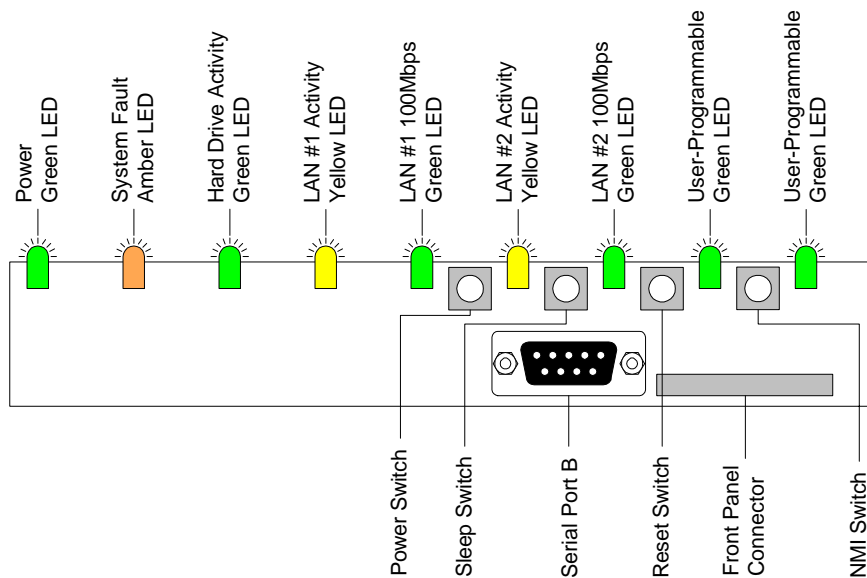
Power
Green LED

System Fault
Amber LED

Hard Drive Activity
Green LED

LAN #1 Activity
Yellow LED

LAN #1 100Mbps
Green LED

LAN #2 Activity
Yellow LED

LAN #2 100Mbps
Green LED

User-Programmable
Green LED

User-Programmable
Green LED

Power Switch

Sleep Switch

Serial Port B

Reset Switch

Front Panel
Connector

NMI Switch